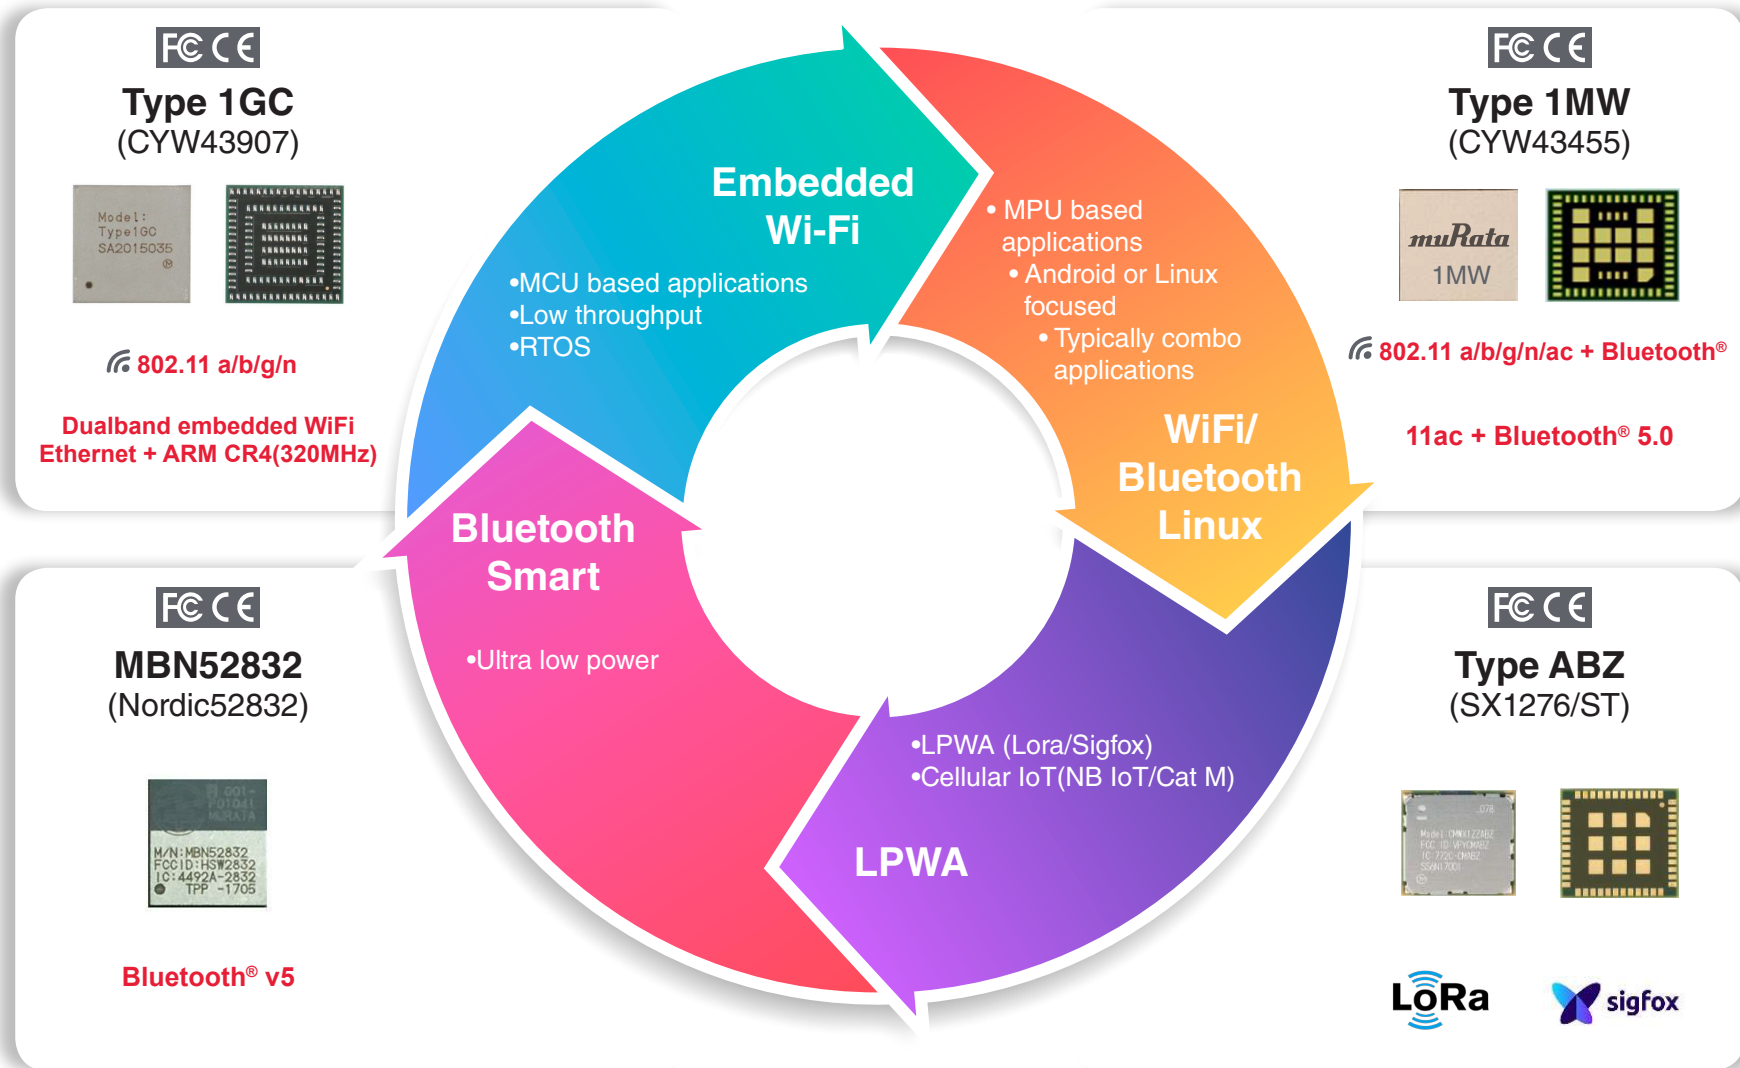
FC CE
Type 1GC
(CYW43907)

Model:
Type1GC
SA2015035

802.11 a/b/g/n

Dualband embedded WiFi
Ethernet + ARM CR4(320MHz)

FC CE
Type 1MW
(CYW43455)

muRata
1MW

802.11 a/b/g/n/ac + Bluetooth®

11ac + Bluetooth® 5.0

Embedded
Wi-Fi

•MCU based applications
•Low throughput
•RTOS

• MPU based applications
• Android or Linux focused
• Typically combo applications

WiFi/
Bluetooth
Linux

Bluetooth
Smart

•Ultra low power

•LPWA (Lora/Sigfox)
•Cellular IoT(NB IoT/Cat M)

LPWA

FC CE
MBN52832
(Nordic52832)

M/N:MBN52832
FCCID:HSW2832
IC:4492A-2832
TPP -1705

Bluetooth® v5

FC CE
Type ABZ
(SX1276/ST)

LoRa
sigfox